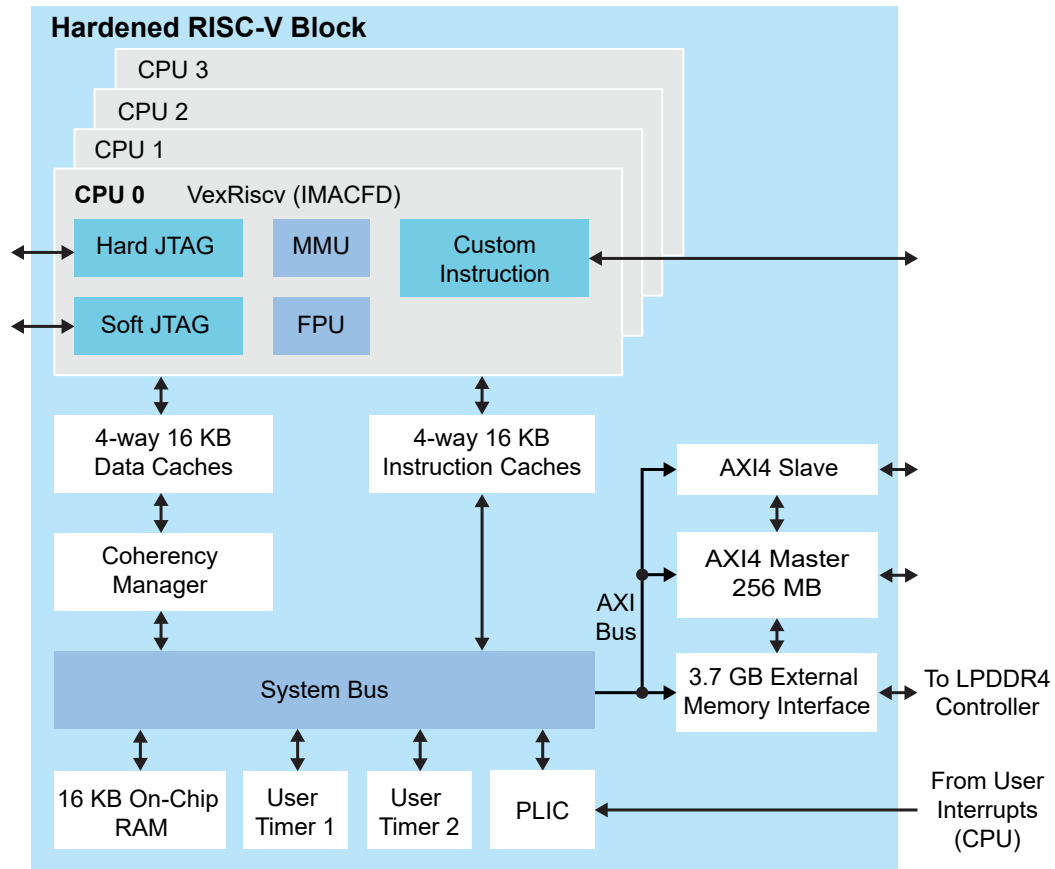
Hardened RISC-V Block

CPU 3

CPU 2

CPU 1

CPU 0 VexRiscv (IMACFD)

Hard JTAG

MMU

Custom Instruction

Soft JTAG

FPU

4-way 16 KB Data Caches

4-way 16 KB Instruction Caches

Coherency Manager

System Bus

AXI Bus

AXI4 Slave

AXI4 Master 256 MB

3.7 GB External Memory Interface

To LPDDR4 Controller

16 KB On-Chip RAM

User Timer 1

User Timer 2

PLIC

From User Interrupts (CPU)